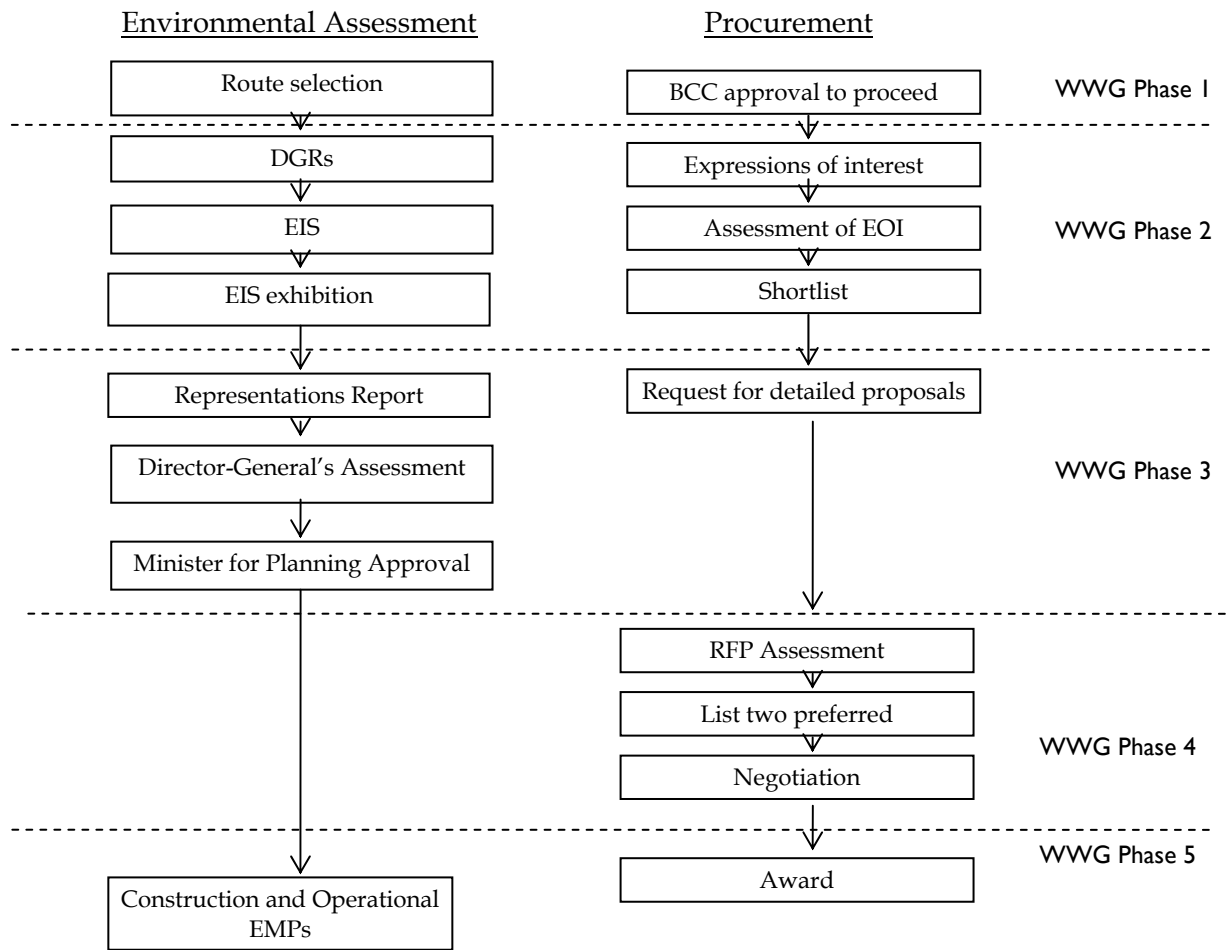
Environmental Assessment

Procurement

Route selection

BCC approval to proceed

WWG Phase 1

DGRs

Expressions of interest

EIS

Assessment of EOI

WWG Phase 2

EIS exhibition

Shortlist

Representations Report

Request for detailed proposals

Director-General's Assessment

WWG Phase 3

Minister for Planning Approval

RFP Assessment

List two preferred

WWG Phase 4

Negotiation

WWG Phase 5

Award

Construction and Operational EMPs